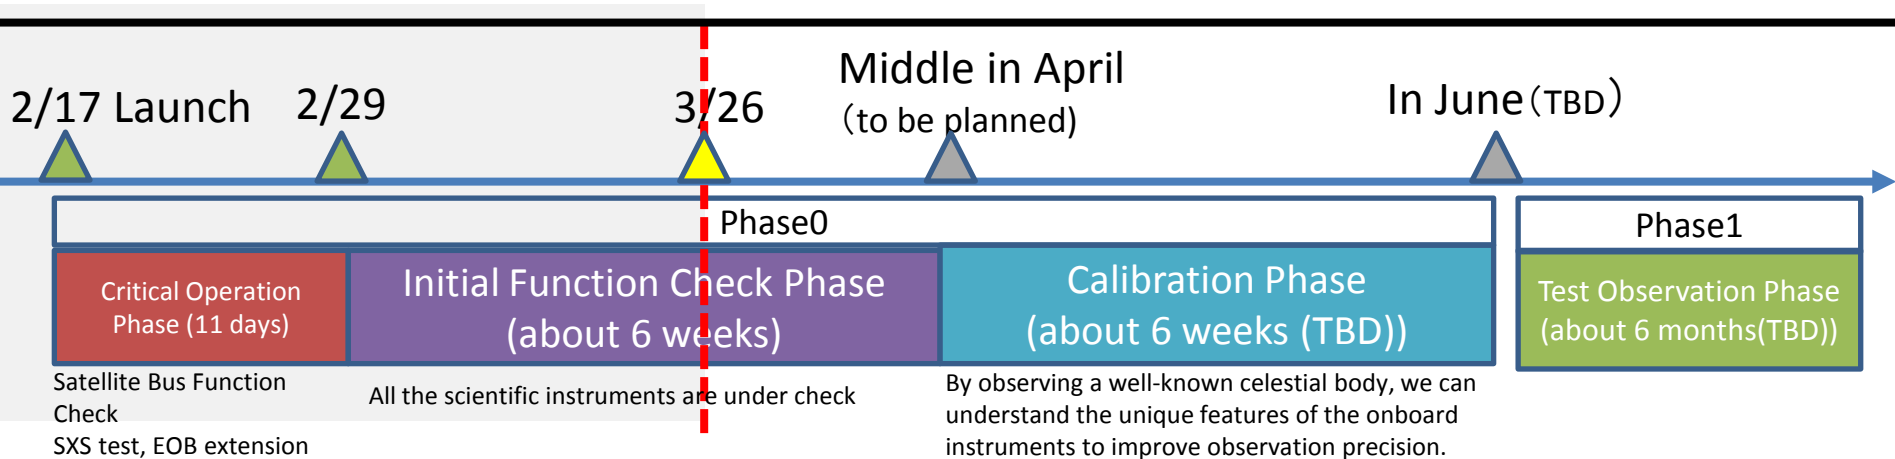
2/17 Launch

2/29

3/26

Middle in April
（to be planned)

In June（TBD）

Phase0

Phase1

Critical Operation Phase (11 days)

Initial Function Check Phase (about 6 weeks)

Calibration Phase (about 6 weeks (TBD))

Test Observation Phase (about 6 months(TBD))

Satellite Bus Function Check
SXS test, EOB extension

All the scientific instruments are under check

By observing a well-known celestial body, we can understand the unique features of the onboard instruments to improve observation precision.